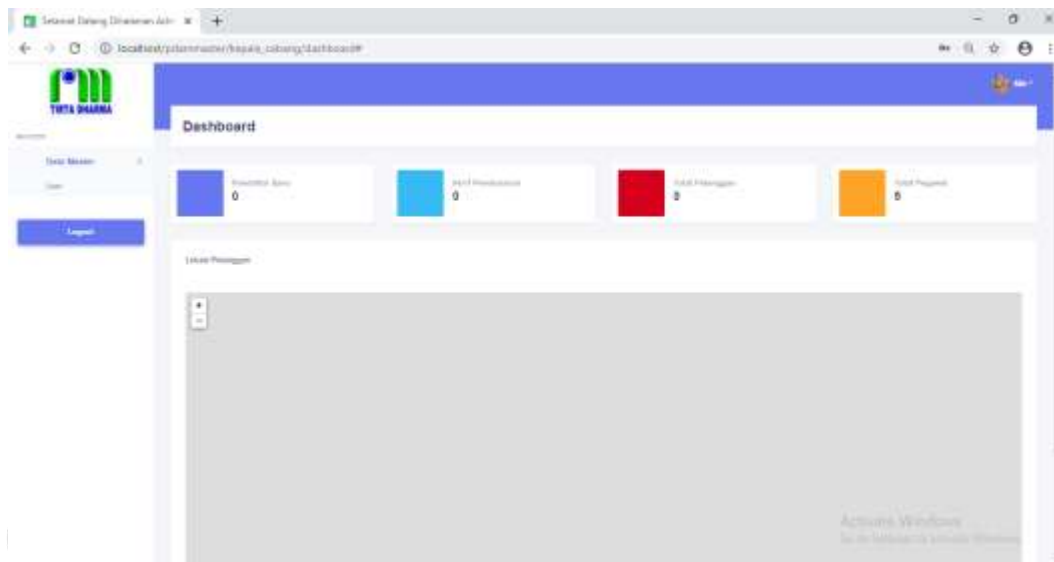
Selamat Datang Dihalaman Adm ×

localhost/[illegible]/kepala_cabang/dashboard#

TIRTA DHARMA

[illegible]

Data Master

User

Logout

Dashboard

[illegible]
0

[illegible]
0

Total Pelanggan
0

Total Pegawai
6

Lokasi Pelanggan

+
−

Activate Windows
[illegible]